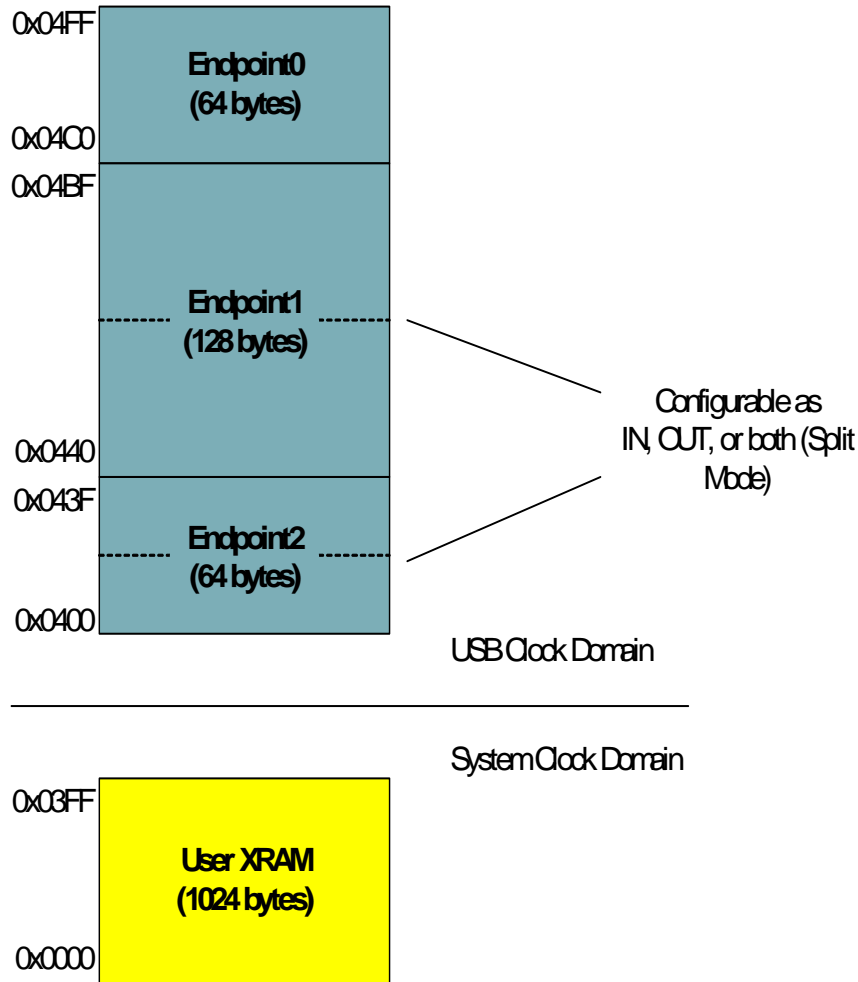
0x04FF

Endpoint0
(64 bytes)

0x04C0

0x04BF

Endpoint1
(128 bytes)

0x0440

0x043F

Endpoint2
(64 bytes)

0x0400

Configurable as IN, OUT, or both (Split Mode)

USB Clock Domain

System Clock Domain

0x03FF

User XRAM
(1024 bytes)

0x0000